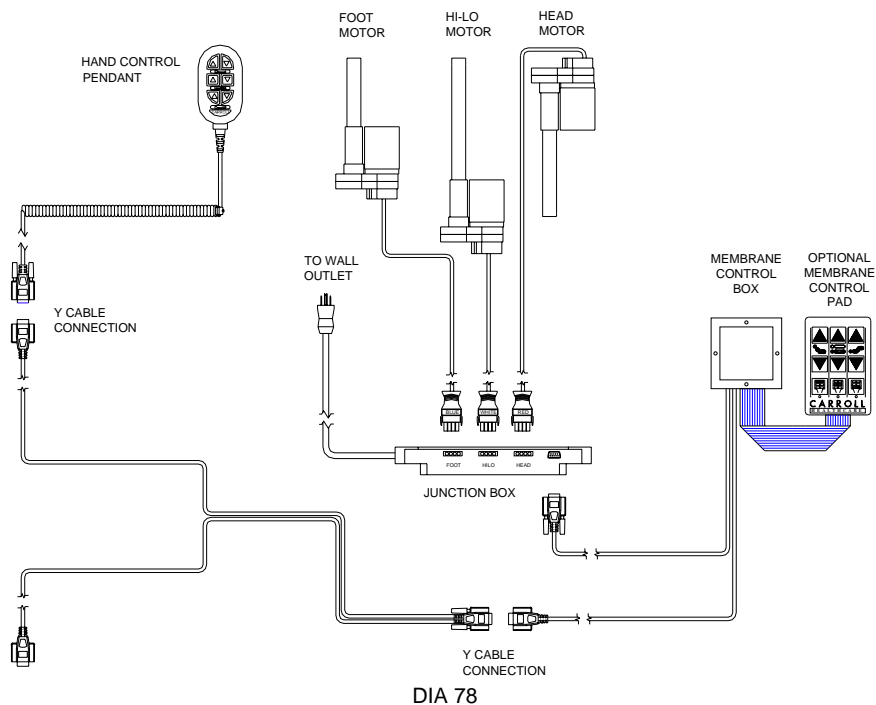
FOOT MOTOR

HI-LO MOTOR

HEAD MOTOR

HAND CONTROL PENDANT

TO WALL OUTLET

MEMBRANE CONTROL BOX

OPTIONAL MEMBRANE CONTROL PAD

Y CABLE CONNECTION

BLUE

WHITE

RED

CARROLL

FOOT

HILO

HEAD

JUNCTION BOX

Y CABLE CONNECTION

DIA 78